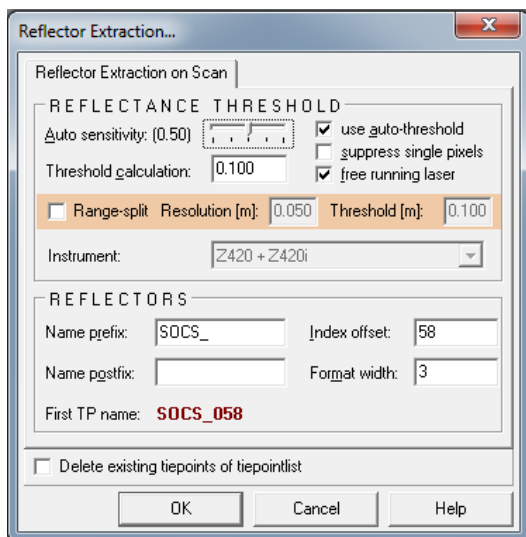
Reflector Extraction...

Reflector Extraction on Scan

REFLECTANCE THRESHOLD

Auto sensitivity: (0.50)

use auto-threshold

suppress single pixels

free running laser

Threshold calculation: 0.100

Range-split Resolution [m]: 0.050 Threshold [m]: 0.100

Instrument: Z420 + Z420i

REFLECTORS

Name prefix: SOCS_

Index offset: 58

Name postfix:

Format width: 3

First TP name: SOCS_058

Delete existing tiepoints of tiepointlist

OK

Cancel

Help